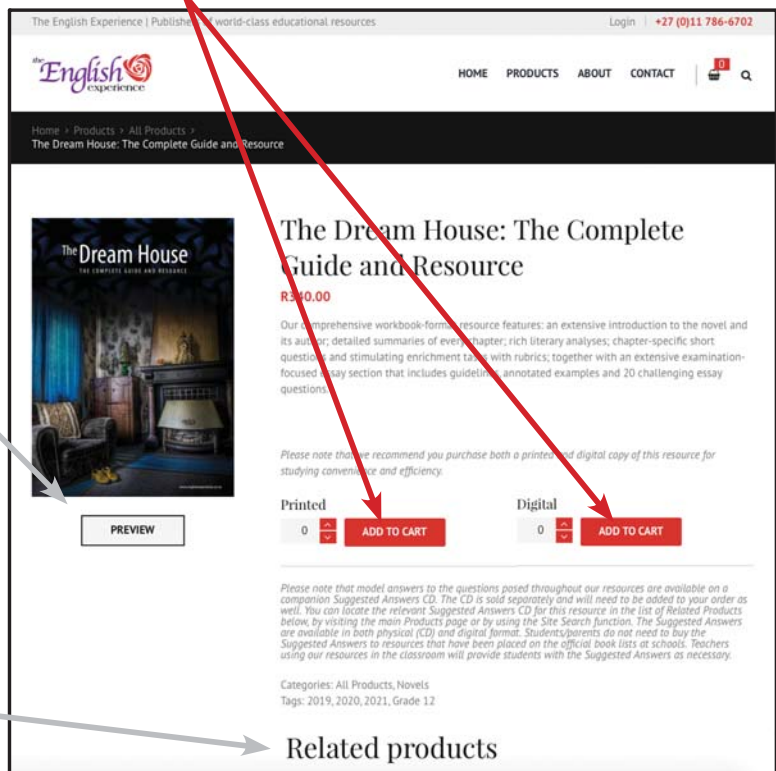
The English Experience | Publishe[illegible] world-class educational resources

Login | +27 (0)11 786-6702

the English experience

HOME PRODUCTS ABOUT CONTACT 0

Home > Products > All Products >
The Dream House: The Complete Guide and Resource

The Dream House
THE COMPLETE GUIDE AND RESOURCE

PREVIEW

The Dre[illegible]am House: The Complete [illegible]uide and Resource

R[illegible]0.00

Our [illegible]mprehensive workbook-form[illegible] resource features: an extensive introduction to the novel and its au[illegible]or; detailed summaries of ever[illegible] chapter; rich literary analyses; chapter-specific short questions and stimulating enrichment ta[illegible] with rubrics; together with an extensive examination-focused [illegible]ssay section that includes guideli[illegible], annotated examples and 20 challenging essay questions.

Please note tha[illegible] we recommend you purchase both a printed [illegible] digital copy of this resource for studying conveni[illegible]ce and efficiency.

Printed
0 ADD TO CART

Digital
0 ADD TO CART

Please note that model answers to the questions posed throughout our resources are available on a companion Suggested Answers CD. The CD is sold separately and will need to be added to your order as well. You can locate the relevant Suggested Answers CD for this resource in the list of Related Products below, by visiting the main Products page or by using the Site Search function. The Suggested Answers are available in both physical (CD) and digital format. Students/parents do not need to buy the Suggested Answers to resources that have been placed on the official book lists at schools. Teachers using our resources in the classroom will provide students with the Suggested Answers as necessary.

Categories: All Products, Novels
Tags: 2019, 2020, 2021, Grade 12

Related products